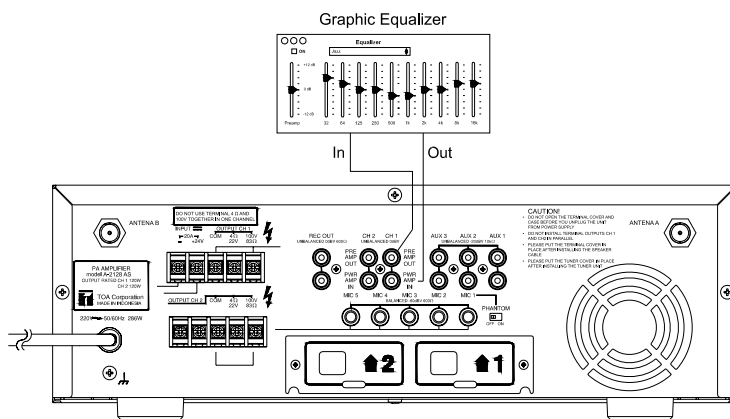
Graphic Equalizer

ON

Equalizer

AUX

+12 dB

0 dB

-12 dB

Preamp 32 64 125 250 500 1k 2k 4k 8k 16k

In

Out

ANTENNA B

DO NOT USE TERMINAL 4 Ω AND 100V TOGETHER IN ONE CHANNEL

INPUT

20A

+24V

OUTPUT CH 1

COM 4Ω 22V 100V 83Ω

PA AMPLIFIER
model A-2128 AS
OUTPUT RATED CH 1 120W CH 2 120W

TOA Corporation
MADE IN INDONESIA

220V 50/60Hz 280W

OUTPUT CH 2

COM 4Ω 22V 100V 83Ω

REC OUT
UNBALANCED 0dBV 600Ω

CH 2 CH 1
UNBALANCED 0dBV

PRE AMP OUT

PRE AMP OUT

PWR AMP IN

PWR AMP IN

AUX 3 AUX 2 AUX 1
UNBALANCED -20dBV 10kΩ

MIC 5 MIC 4 MIC 3 MIC 2 MIC 1
BALANCED -60dBV 600Ω

PHANTOM

OFF ON

CAUTION!
• DO NOT OPEN THE TERMINAL COVER AND CASE BEFORE YOU UNPLUG THE UNIT FROM POWER SUPPLY
• DO NOT INSTALL TERMINAL OUTPUTS CH 1 AND CH 2 IN PARALLEL
• PLEASE PUT THE TERMINAL COVER IN PLACE AFTER INSTALLING THE SPEAKER CABLE
• PLEASE PUT THE TUNER COVER IN PLACE AFTER INSTALLING THE TUNER UNIT

ANTENNA A

2

1